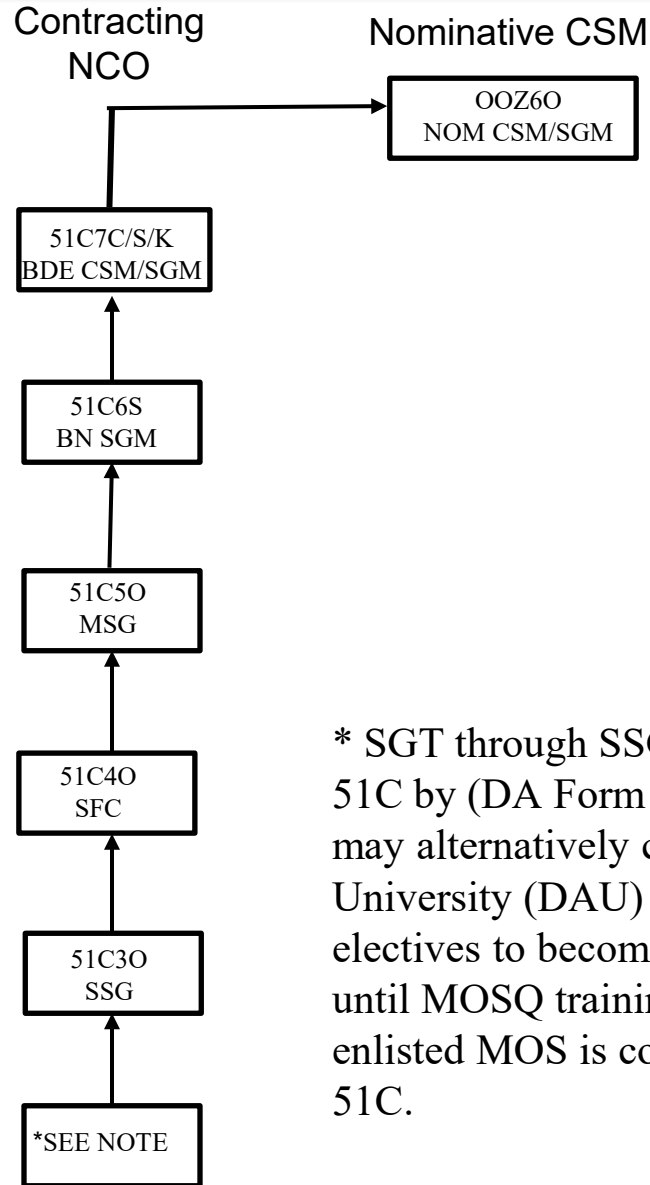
Contracting NCO

Nominative CSM

OOZ6O
NOM CSM/SGM

51C7C/S/K
BDE CSM/SGM

51C6S
BN SGM

51C5O
MSG

51C4O
SFC

51C3O
SSG

*SEE NOTE

* SGT through SS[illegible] 51C by (DA Form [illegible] may alternatively c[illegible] University (DAU) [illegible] electives to becom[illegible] until MOSQ trainin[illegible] enlisted MOS is co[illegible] 51C.